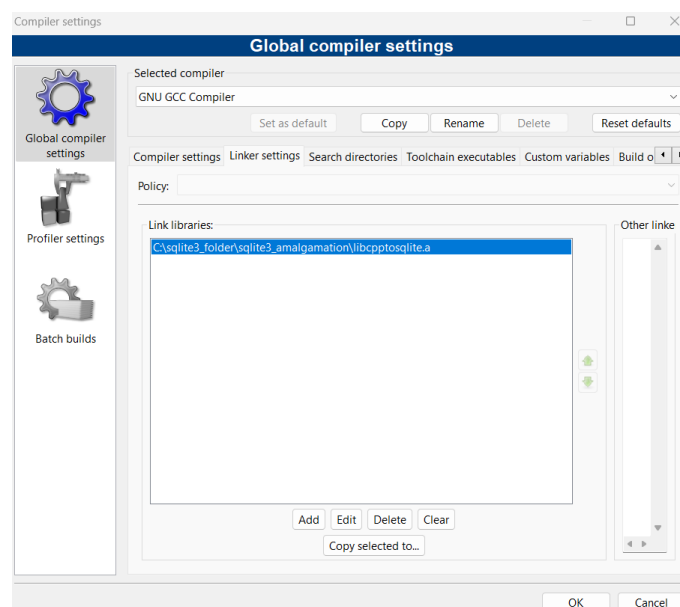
Compiler settings

Global compiler settings

Global compiler settings

Profiler settings

Batch builds

Selected compiler

GNU GCC Compiler

Set as default | Copy | Rename | Delete | Reset defaults

Compiler settings | Linker settings | Search directories | Toolchain executables | Custom variables | Build o

Policy:

Link libraries:

C:\sqlite3_folder\sqlite3_amalgamation\libcpptosqlite.a

Other linke

Add | Edit | Delete | Clear

Copy selected to...

OK | Cancel